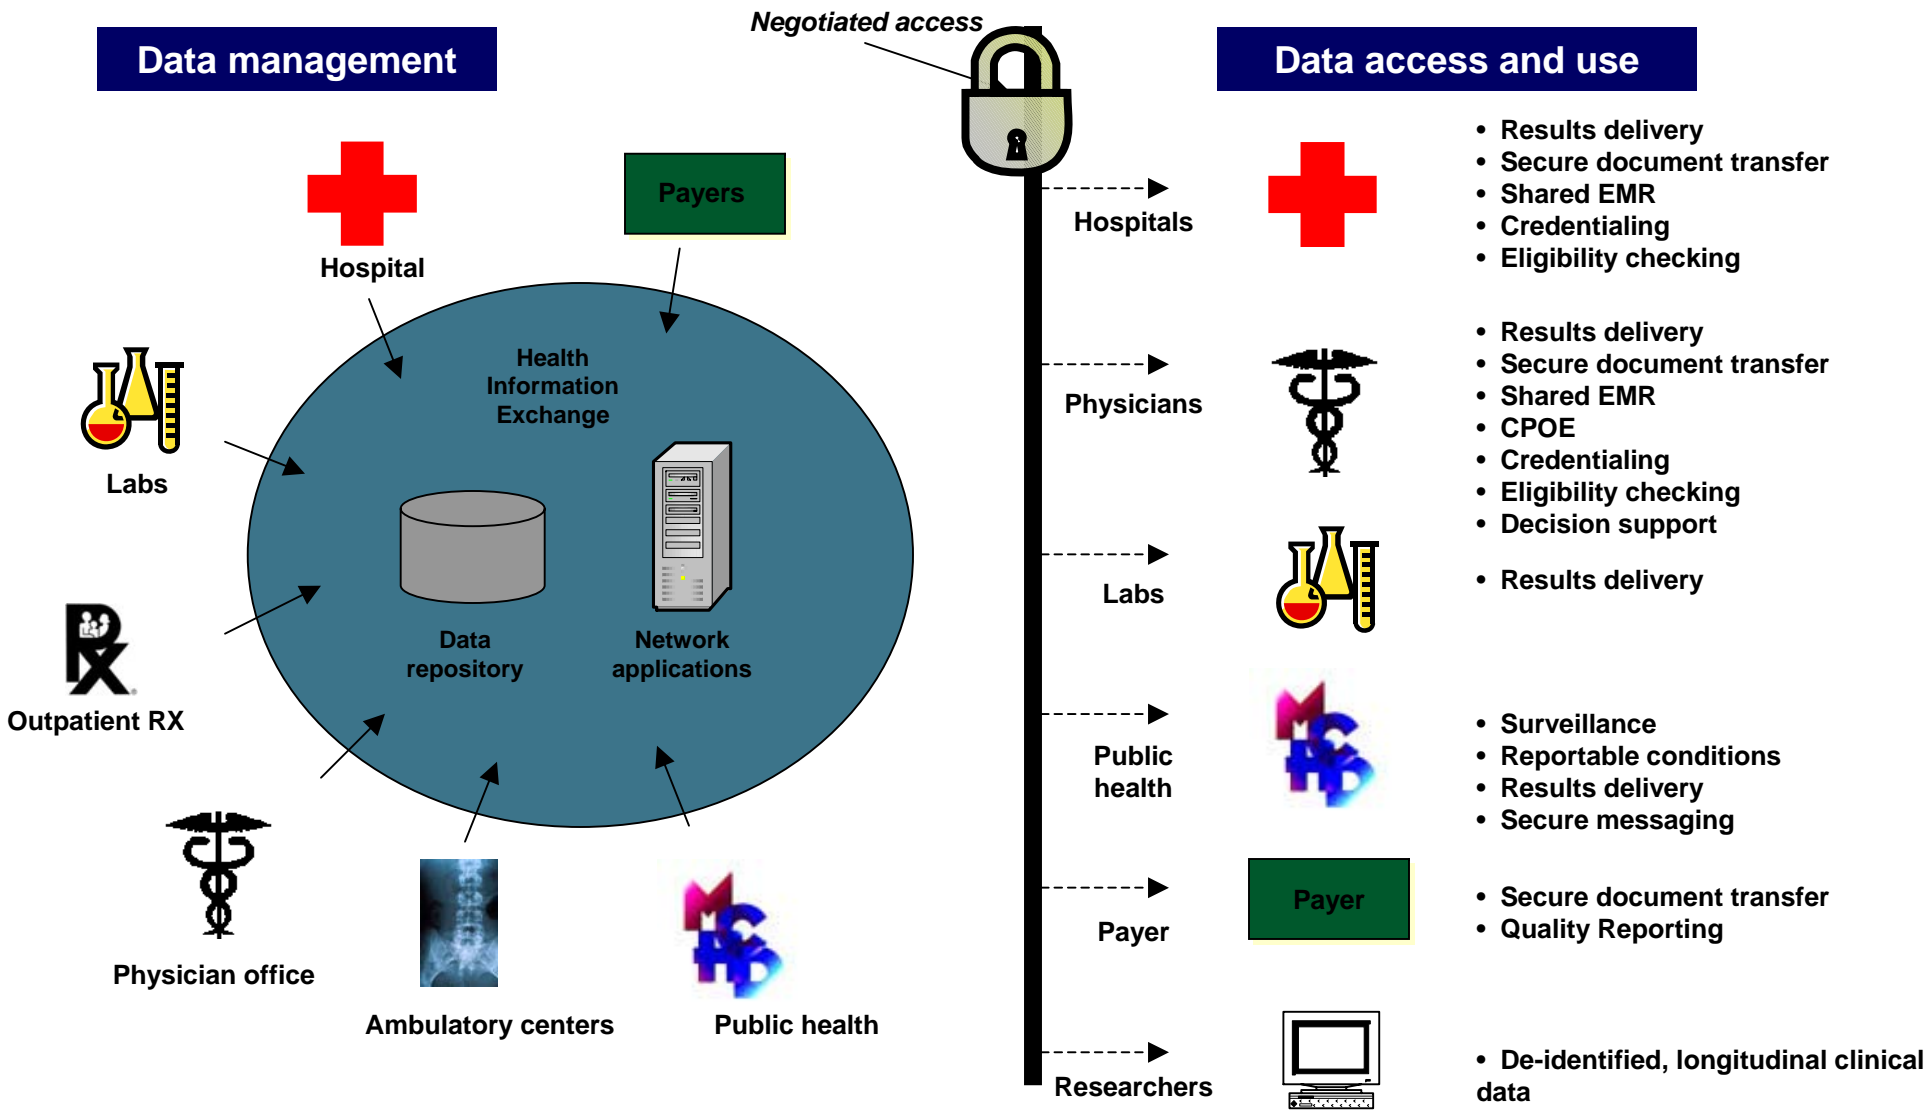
Data management

Negotiated access

Data access and use

Hospital

Payers

Health Information Exchange

Labs

Data repository

Network applications

Outpatient RX

Physician office

Ambulatory centers

Public health

Hospitals

- Results delivery
- Secure document transfer
- Shared EMR
- Credentialing
- Eligibility checking

Physicians

- Results delivery
- Secure document transfer
- Shared EMR
- CPOE
- Credentialing
- Eligibility checking
- Decision support

Labs

- Results delivery

Public health

- Surveillance
- Reportable conditions
- Results delivery
- Secure messaging

Payer

Payer

- Secure document transfer
- Quality Reporting

Researchers

- De-identified, longitudinal clinical data